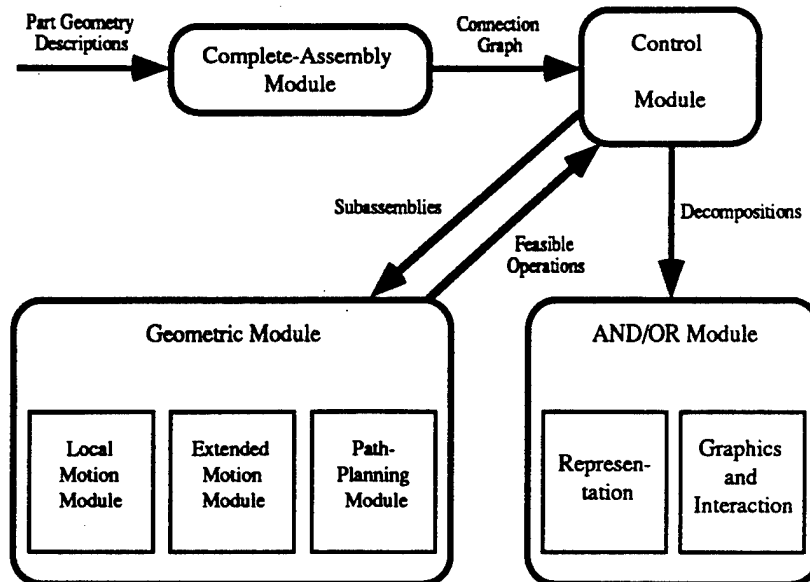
Part Geometry Descriptions

Complete-Assembly Module

Connection Graph

Control Module

Subassemblies

Feasible Operations

Decompositions

Geometric Module

Local Motion Module

Extended Motion Module

Path-Planning Module

AND/OR Module

Representation

Graphics and Interaction